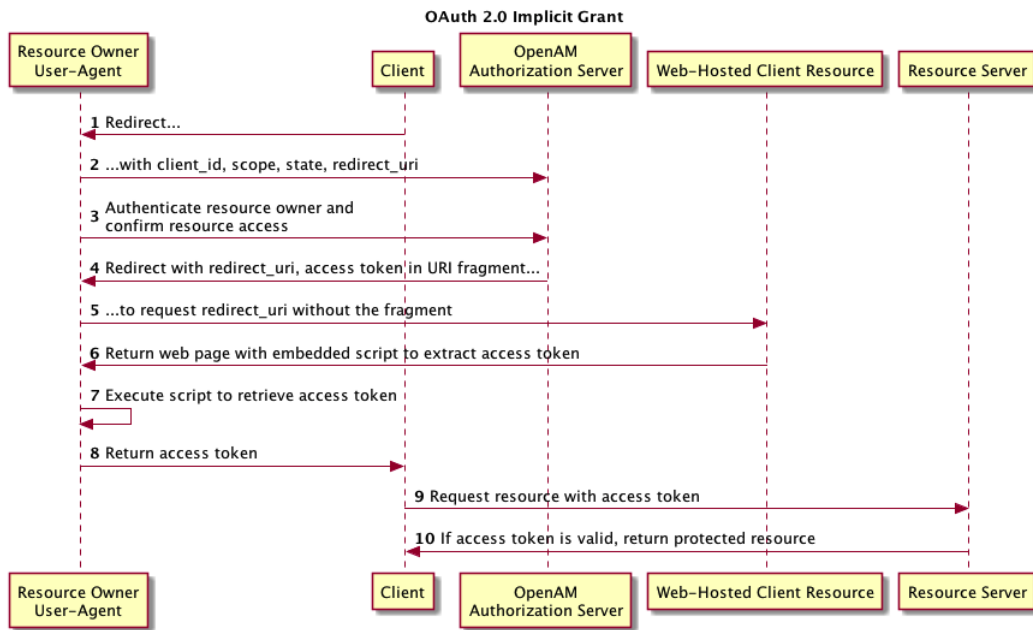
OAuth 2.0 Implicit Grant

Resource Owner User-Agent

Client

OpenAM Authorization Server

Web-Hosted Client Resource

Resource Server

1 Redirect...

2 ...with client_id, scope, state, redirect_uri

3 Authenticate resource owner and confirm resource access

4 Redirect with redirect_uri, access token in URI fragment...

5 ...to request redirect_uri without the fragment

6 Return web page with embedded script to extract access token

7 Execute script to retrieve access token

8 Return access token

9 Request resource with access token

10 If access token is valid, return protected resource

Resource Owner User-Agent

Client

OpenAM Authorization Server

Web-Hosted Client Resource

Resource Server